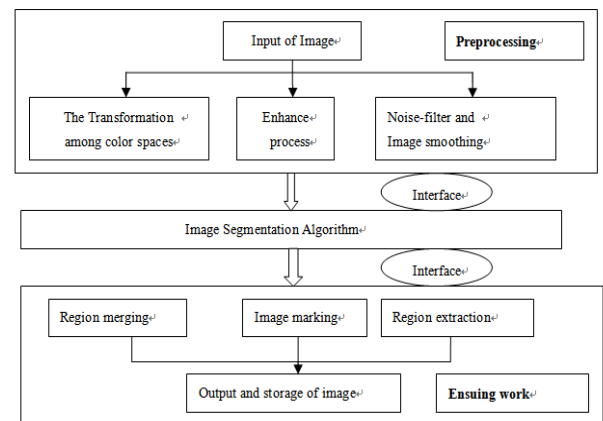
Input of Image

Preprocessing

The Transformation among color spaces

Enhance process

Noise-filter and Image smoothing

Interface

Image Segmentation Algorithm

Interface

Region merging

Image marking

Region extraction

Output and storage of image

Ensuing work